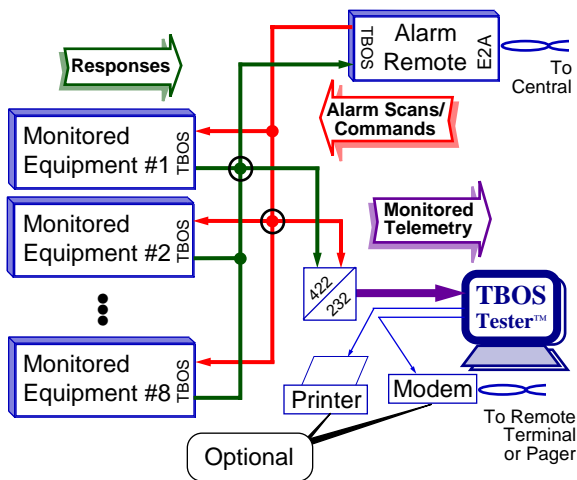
Responses

TBOS
Alarm Remote
E2A

To Central

Alarm Scans/ Commands

Monitored Equipment #1
TBOS

Monitored Telemetry

Monitored Equipment #2
TBOS

422
232

TBOS Tester™

Monitored Equipment #8
TBOS

Printer

Modem

To Remote Terminal or Pager

Optional